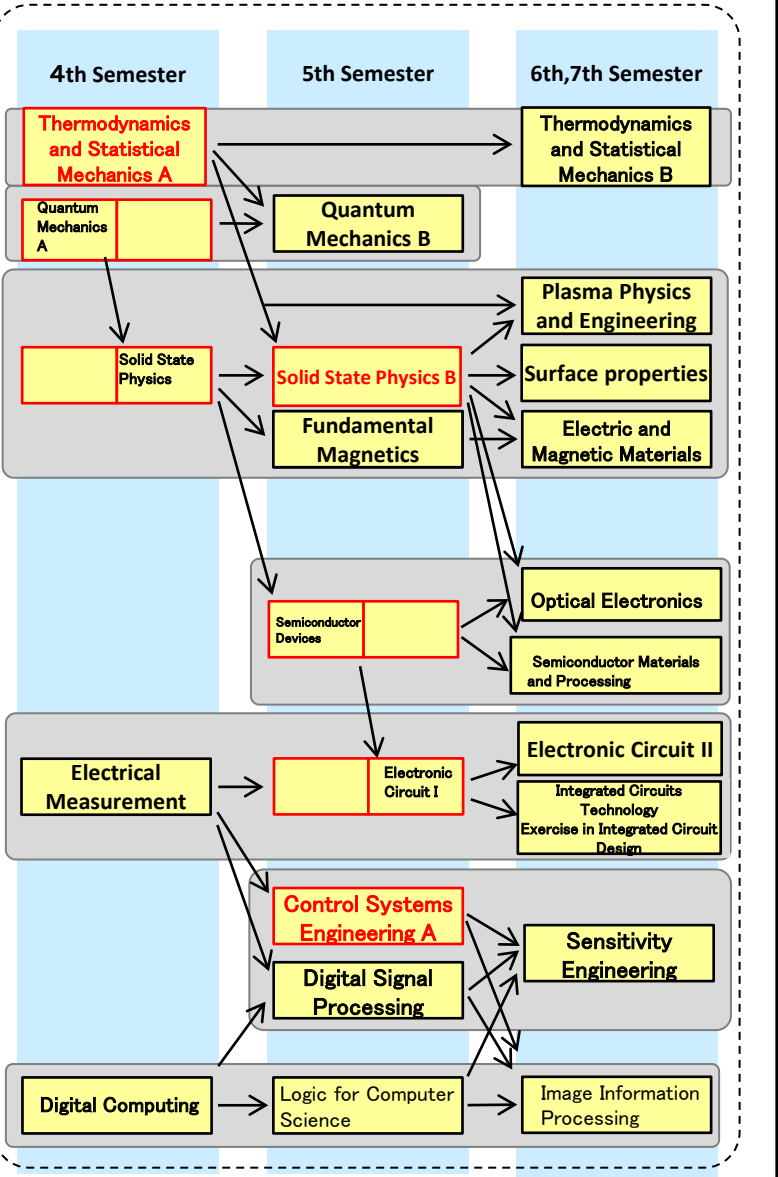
4th Semester

5th Semester

6th,7th Semester

Thermodynamics and Statistical Mechanics A

Thermodynamics and Statistical Mechanics B

Quantum Mechanics A

Quantum Mechanics B

Plasma Physics and Engineering

Solid State Physics

Solid State Physics B

Surface properties

Fundamental Magnetics

Electric and Magnetic Materials

Semiconductor Devices

Optical Electronics

Semiconductor Materials and Processing

Electrical Measurement

Electronic Circuit I

Electronic Circuit II

Integrated Circuits Technology
Exercise in Integrated Circuit Design

Control Systems Engineering A

Sensitivity Engineering

Digital Signal Processing

Digital Computing

Logic for Computer Science

Image Information Processing